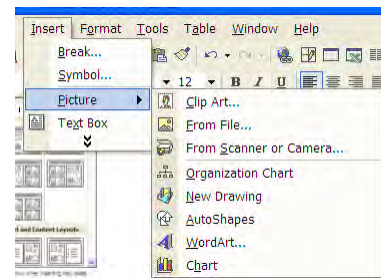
Insert Format Tools Table Window Help

Break...
Symbol...
Picture
Text Box

12 B I U

Clip Art...
From File...
From Scanner or Camera...
Organization Chart
New Drawing
AutoShapes
WordArt...
Chart

and Content Layouts